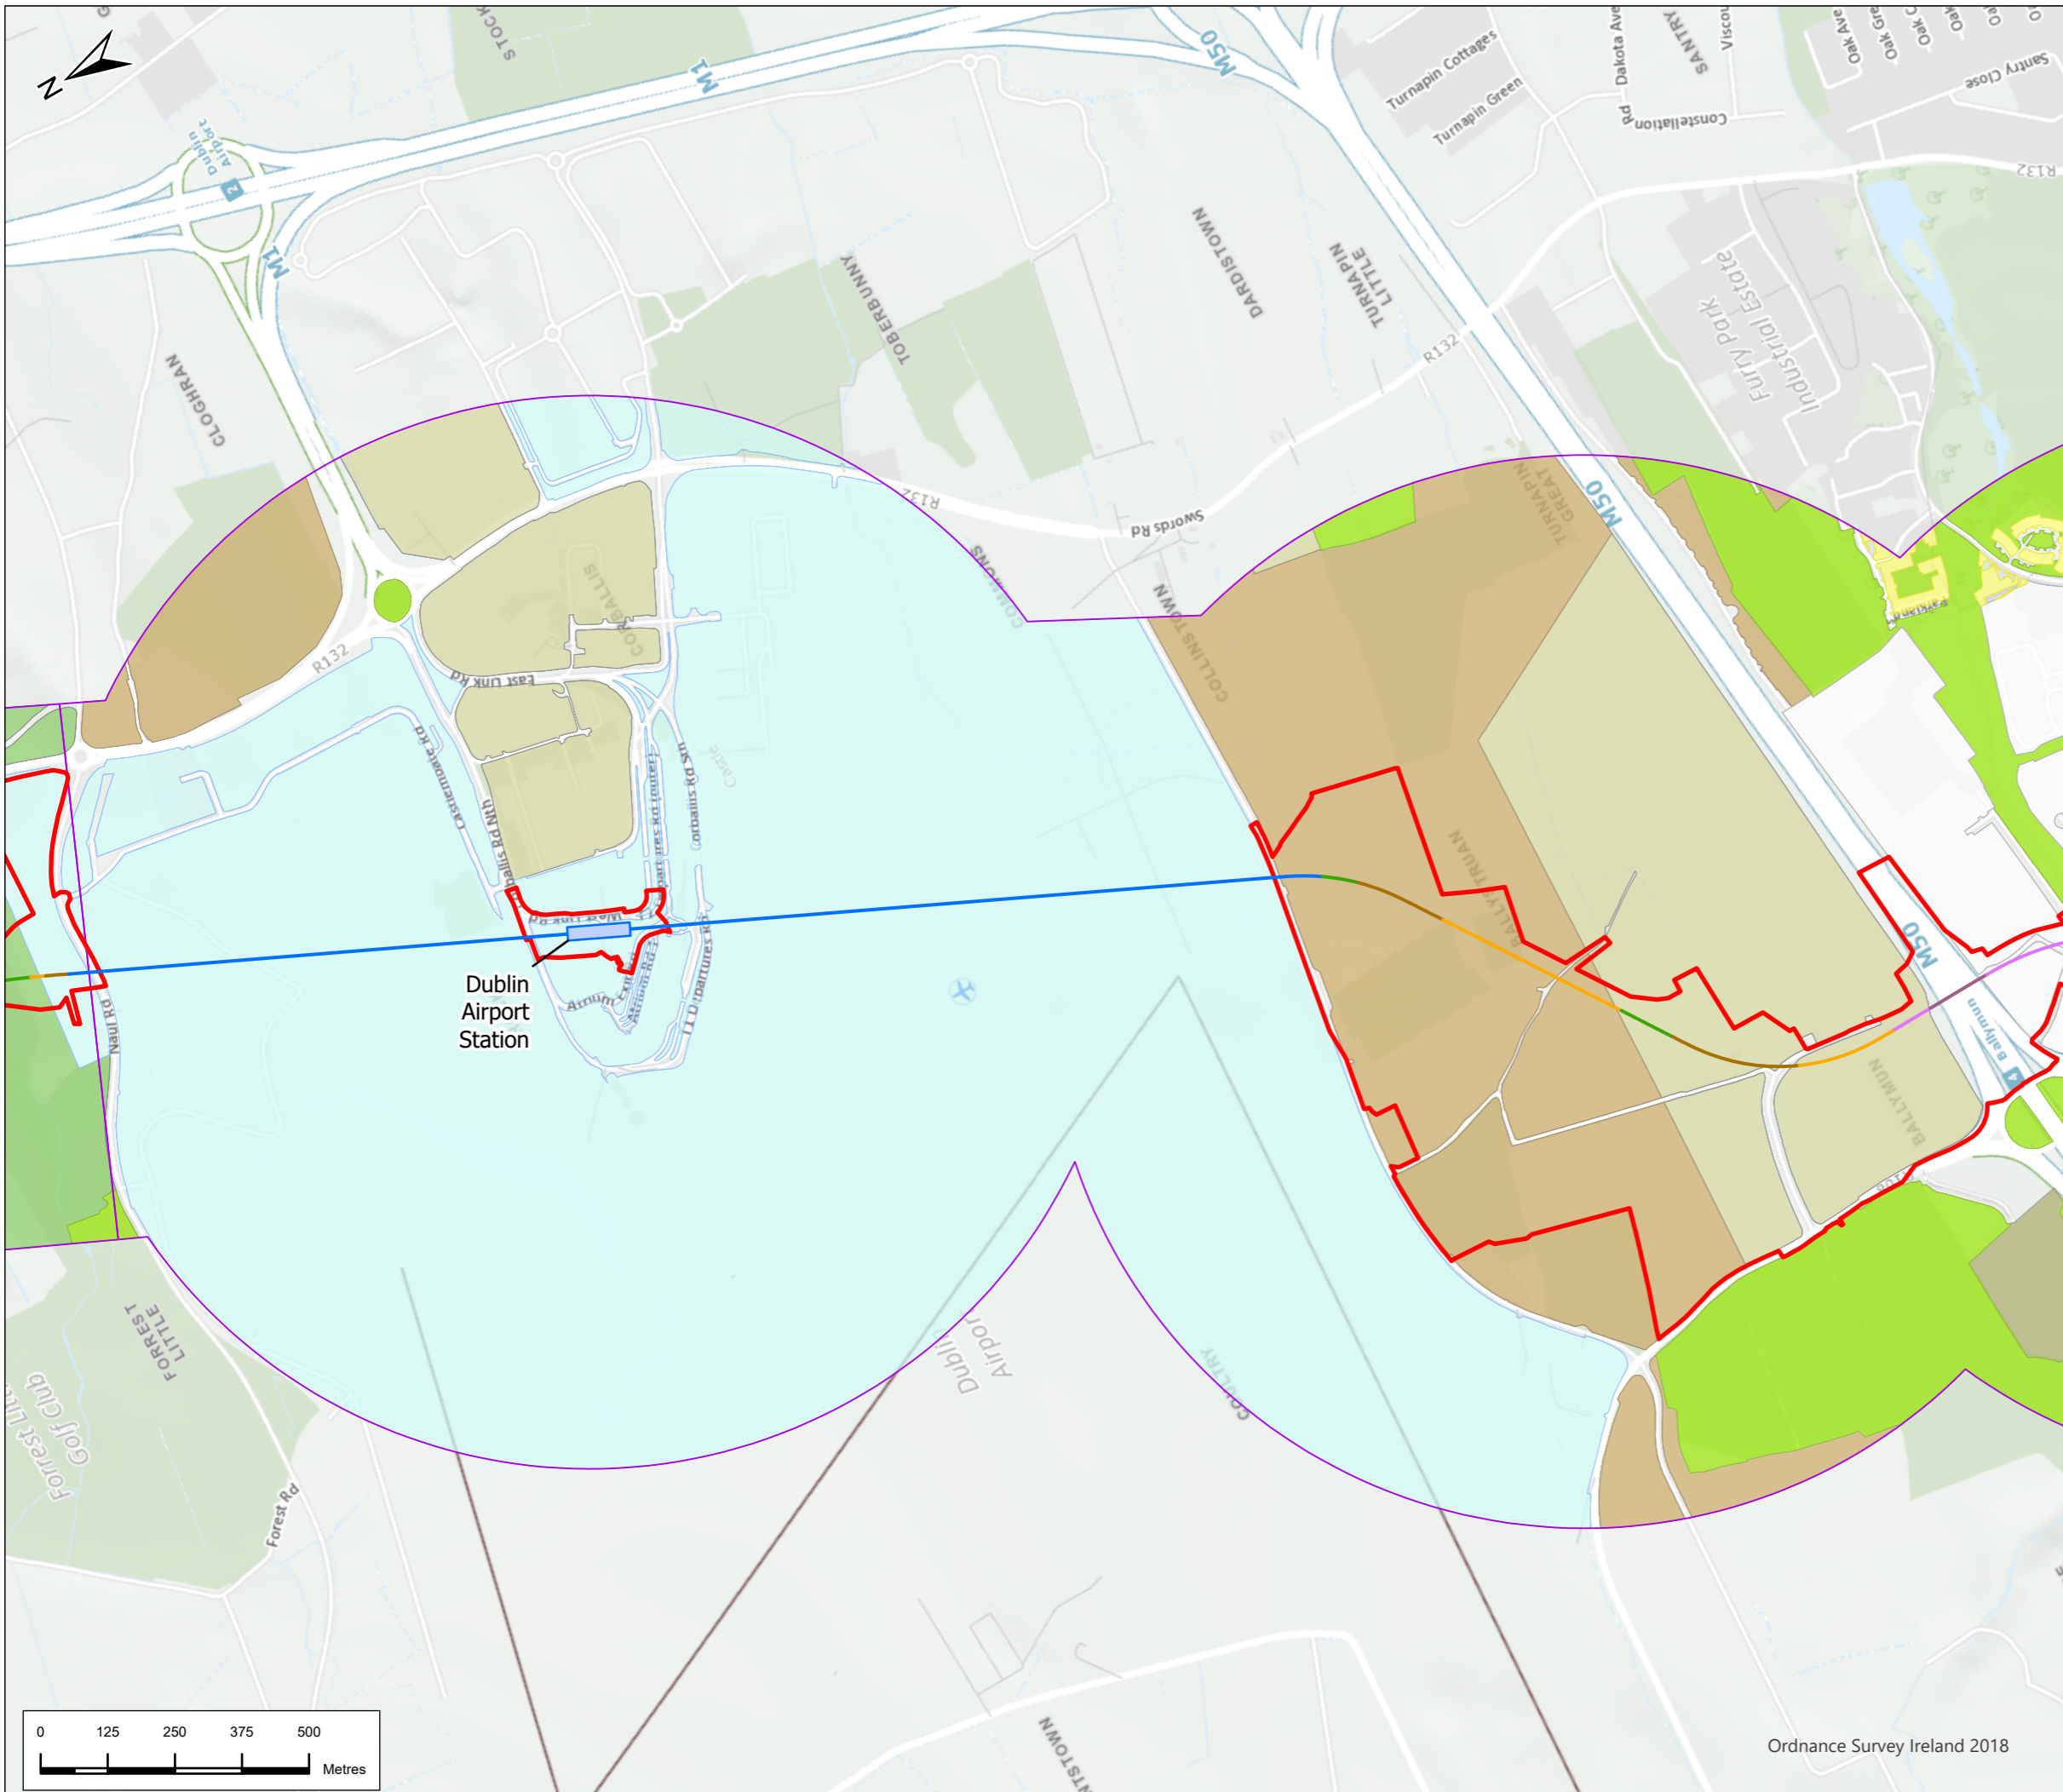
N

M1

M50

M1

Dublin Airport

2

STOCK

Turnapin Cottages

Turnapin Green

Dakota Ave

Constellation Rd

SANTRY

Viscount

Oak Ave

Santry Close

R132

CLOGHRAN

TOBERBUNNY

DARDISTOWN

LITTLE TURNAPIN

R132

Furry park Industrial Estate

R132

Swords Rd

GREAT TURNAPIN

M50

COLLINSTOWN

R132

East Link Rd

CORBALLIS

Castlemoate Rd

Corballis Rd Nth

Corballis Rd Sth

Naul Rd

Dublin Airport Station

Atrium

BALLYTRUAN

M50

Ballymun

BALLYMUN

FORREST LITTLE

Forrest Little Golf Club

Forest Rd

Dublin Airport

COLLINSTOWN

0 125 250 375 500 Metres

Ordnance Survey Ireland 2018